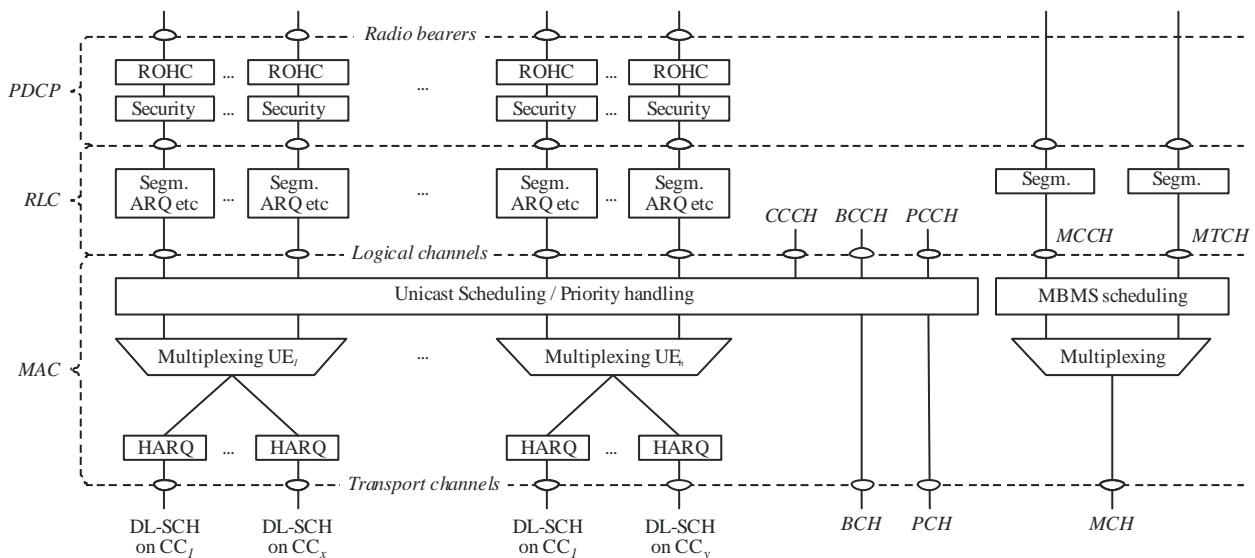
Radio bearers

PDCP

ROHC ... ROHC ... ROHC ... ROHC

Security ... Security ... Security ... Security

RLC

Segm. ARQ etc ... Segm. ARQ etc ... Segm. ARQ etc ... Segm. ARQ etc

Segm. Segm.

CCCH BCCH PCCH MCCH MTCH

Logical channels

MAC

Unicast Scheduling / Priority handling

MBMS scheduling

Multiplexing UE$_1$ ... Multiplexing UE$_n$

Multiplexing

HARQ ... HARQ HARQ ... HARQ

Transport channels

DL-SCH on CC$_1$ DL-SCH on CC$_x$ DL-SCH on CC$_1$ DL-SCH on CC$_y$ BCH PCH MCH